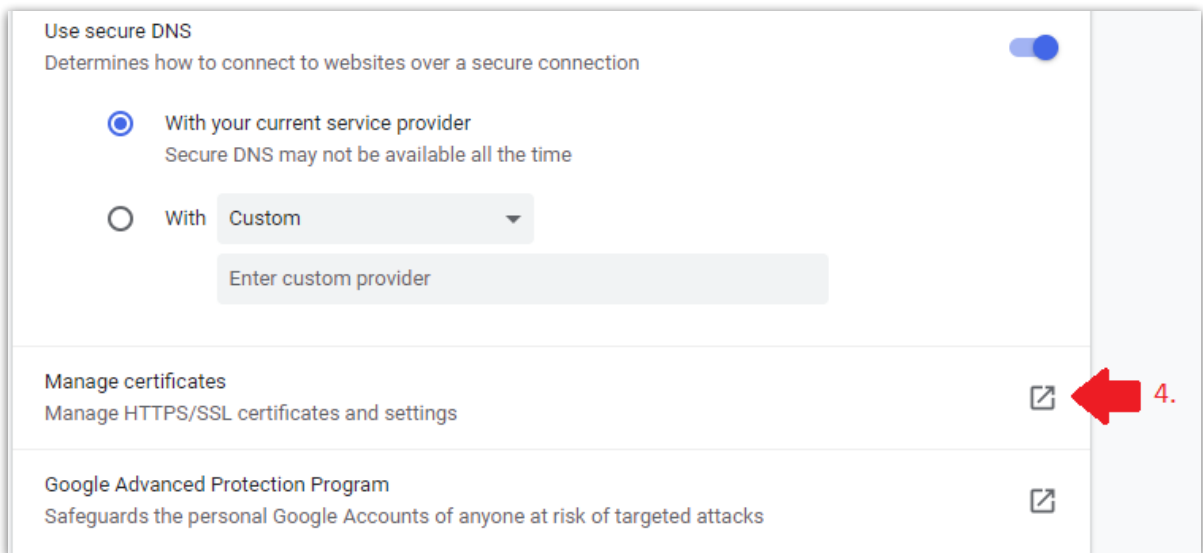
Use secure DNS
Determines how to connect to websites over a secure connection

With your current service provider
Secure DNS may not be available all the time

With Custom

Enter custom provider

Manage certificates
Manage HTTPS/SSL certificates and settings

4.

Google Advanced Protection Program
Safeguards the personal Google Accounts of anyone at risk of targeted attacks